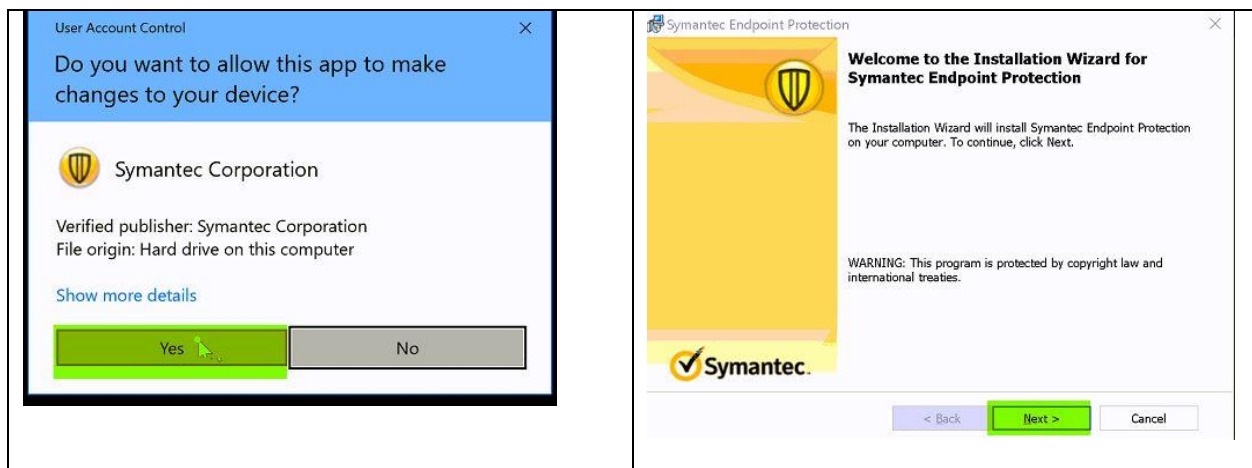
User Account Control

×

Do you want to allow this app to make changes to your device?

Symantec Corporation

Verified publisher: Symantec Corporation
File origin: Hard drive on this computer

Show more details

Yes

No

Symantec Endpoint Protection

×

Welcome to the Installation Wizard for Symantec Endpoint Protection

The Installation Wizard will install Symantec Endpoint Protection on your computer. To continue, click Next.

WARNING: This program is protected by copyright law and international treaties.

Symantec.

< Back

Next >

Cancel